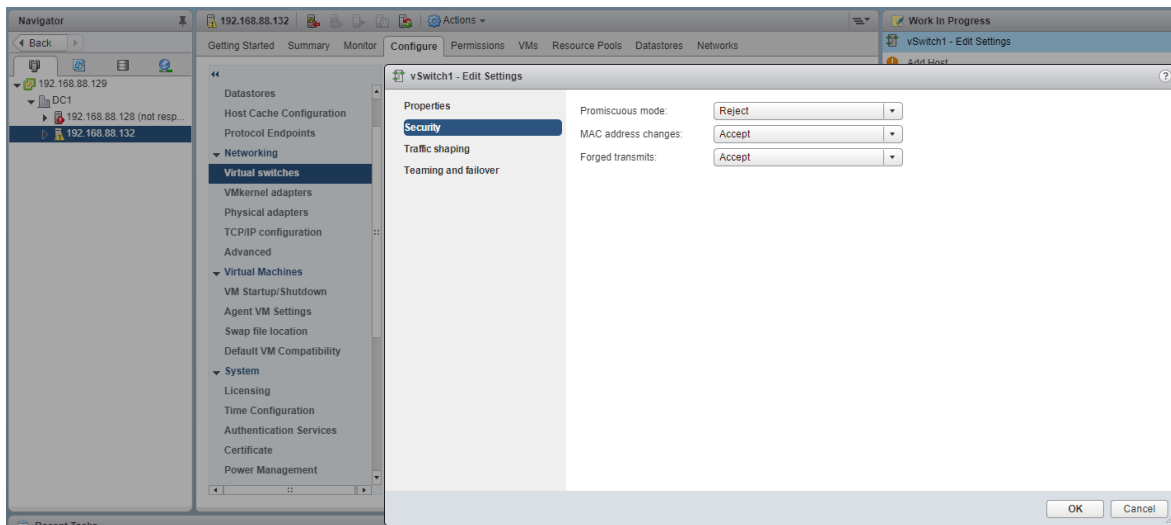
Navigator
Back
192.168.88.129
DC1
192.168.88.128 (not resp...
192.168.88.132

192.168.88.132 Actions
Getting Started Summary Monitor Configure Permissions VMs Resource Pools Datastores Networks

Datastores
Host Cache Configuration
Protocol Endpoints
Networking
Virtual switches
VMkernel adapters
Physical adapters
TCP/IP configuration
Advanced
Virtual Machines
VM Startup/Shutdown
Agent VM Settings
Swap file location
Default VM Compatibility
System
Licensing
Time Configuration
Authentication Services
Certificate
Power Management

Work In Progress
vSwitch1 - Edit Settings
Add Host

vSwitch1 - Edit Settings
Properties
Security
Traffic shaping
Teaming and failover

Promiscuous mode: Reject
MAC address changes: Accept
Forged transmits: Accept

OK Cancel

Recent Tasks